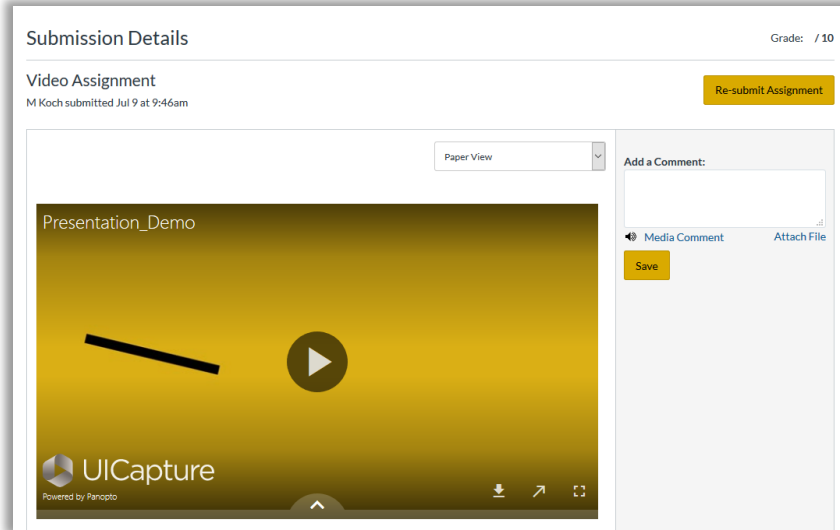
Submission Details

Grade: / 10

Video Assignment

M Koch submitted Jul 9 at 9:46am

Re-submit Assignment

Paper View

Add a Comment:

Media Comment

Attach File

Save

Presentation_Demo

UICapture

Powered by Panopto